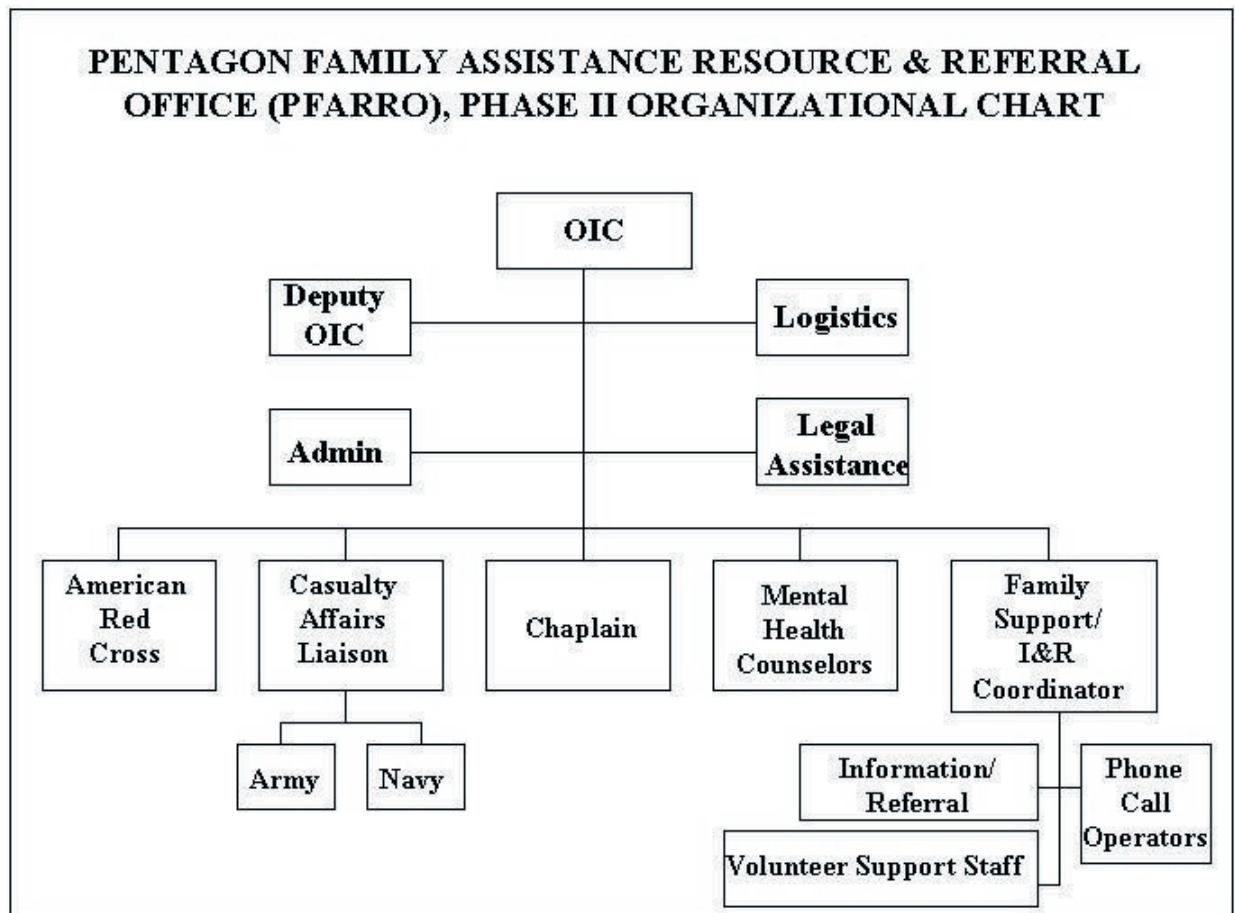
PENTAGON FAMILY ASSISTANCE RESOURCE & REFERRAL OFFICE (PFARRO), PHASE II ORGANIZATIONAL CHART

OIC

Deputy OIC

Logistics

Admin

Legal Assistance

American Red Cross

Casualty Affairs Liaison

Chaplain

Mental Health Counselors

Family Support/ I&R Coordinator

Army

Navy

Information/ Referral

Phone Call Operators

Volunteer Support Staff